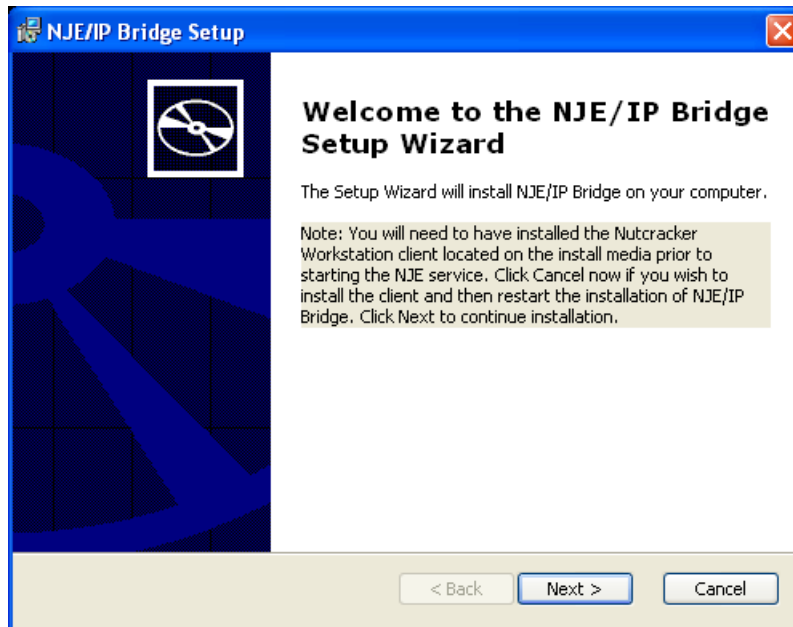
NJE/IP Bridge Setup

Welcome to the NJE/IP Bridge Setup Wizard

The Setup Wizard will install NJE/IP Bridge on your computer.

Note: You will need to have installed the Nutcracker Workstation client located on the install media prior to starting the NJE service. Click Cancel now if you wish to install the client and then restart the installation of NJE/IP Bridge. Click Next to continue installation.

< Back
Next >
Cancel